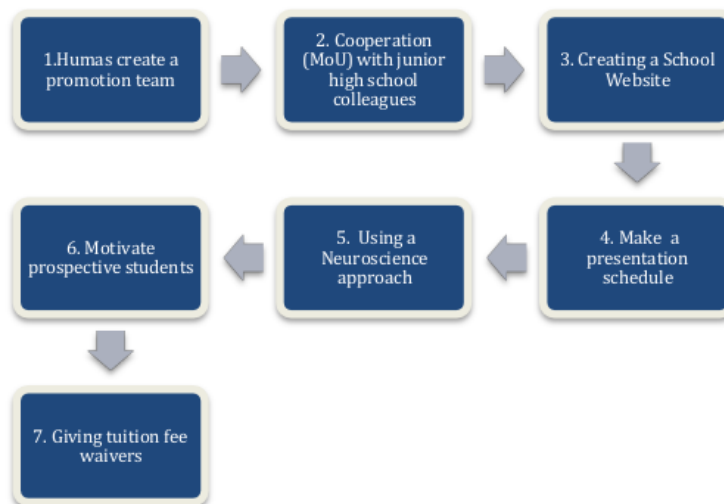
1.Humas create a promotion team

2. Cooperation (MoU) with junior high school colleagues

3. Creating a School Website

4. Make a presentation schedule

5. Using a Neuroscience approach

6. Motivate prospective students

7. Giving tuition fee waivers